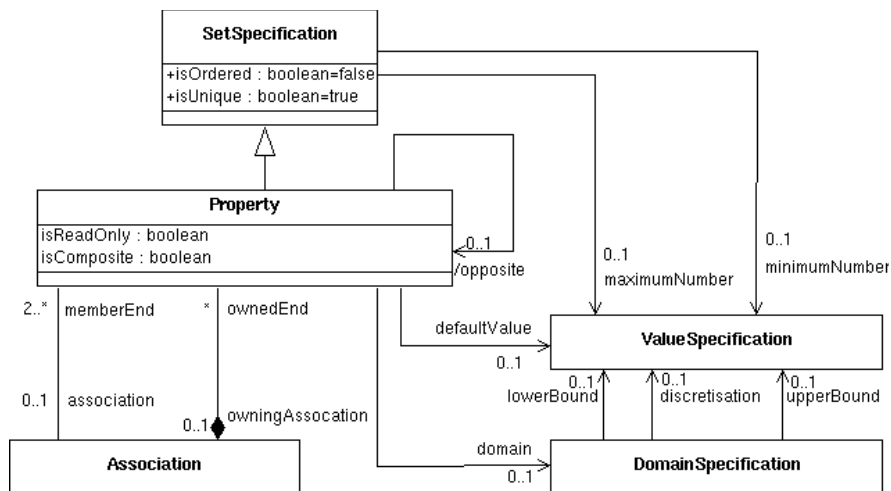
SetSpecification

+isOrdered : boolean=false
+isUnique : boolean=true

Property

isReadOnly : boolean
isComposite : boolean

0..1
/opposite

0..1
maximumNumber

0..1
minimumNumber

2..* memberEnd

* ownedEnd

defaultValue
0..1

ValueSpecification

0..1 association

0..1 ownedAssocation

0..1
lowerBound

0..1
discretisation

0..1
upperBound

domain
0..1

Association

DomainSpecification